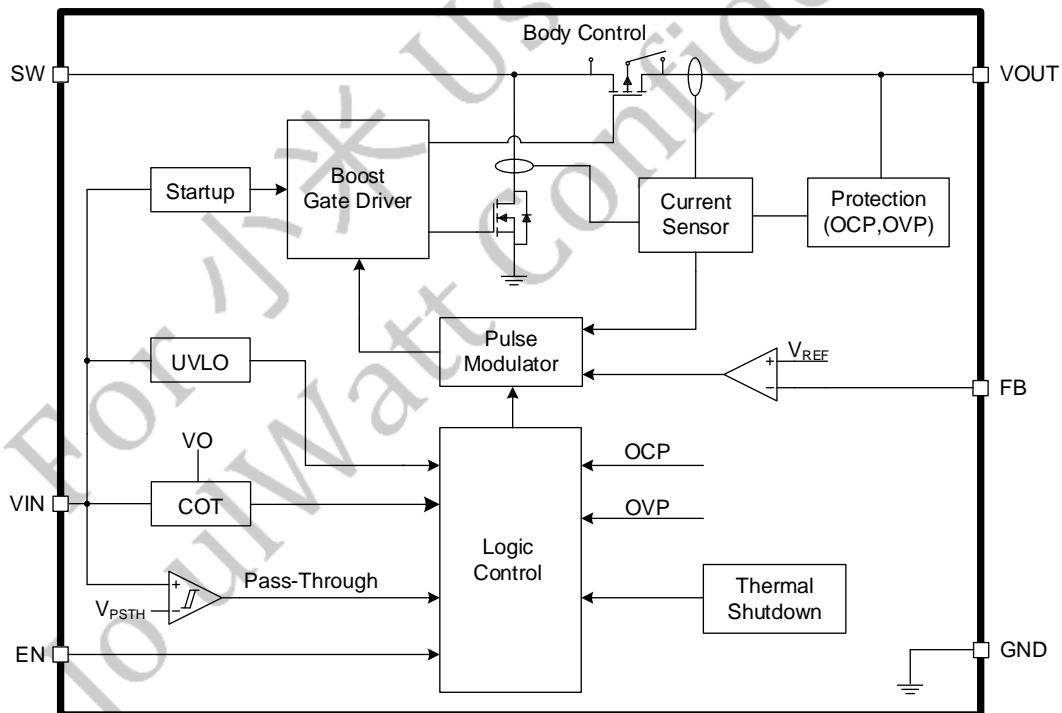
Body Control

SW

VOUT

Startup

Boost Gate Driver

Current Sensor

Protection (OCP,OVP)

Pulse Modulator

UVLO

+
−
$V_{REF}$

FB

VO

COT

Logic Control

OCP

OVP

VIN

+
−
$V_{PSTH}$

Pass-Through

Thermal Shutdown

EN

GND

For 小米 Use
iouWatt Confidential